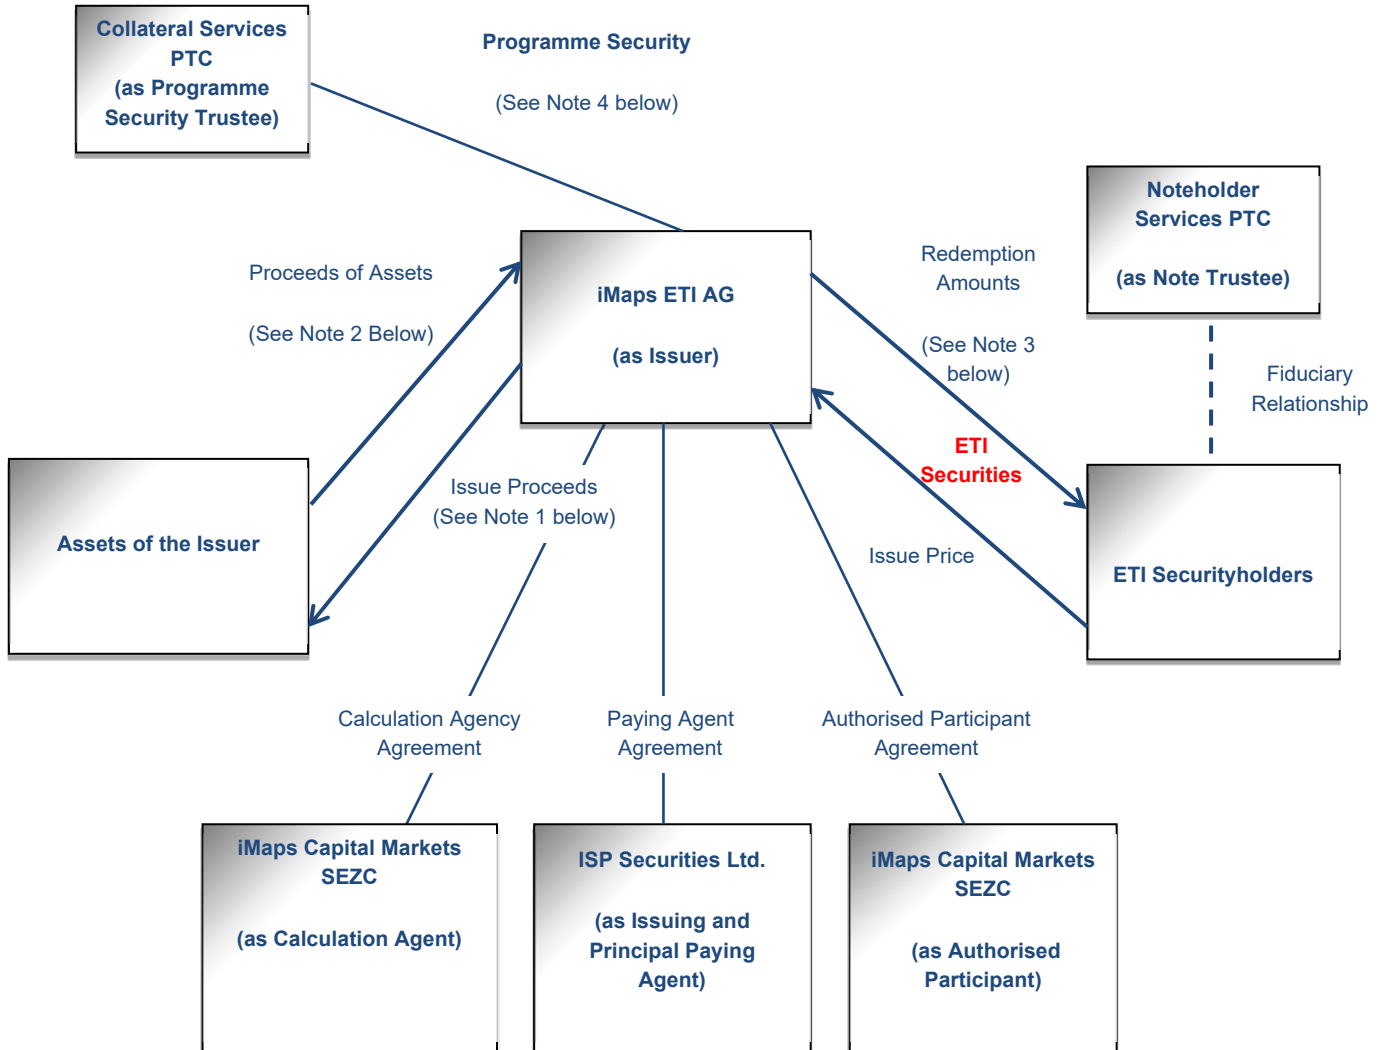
Collateral Services PTC
(as Programme Security Trustee)

Programme Security

(See Note 4 below)

Noteholder Services PTC

(as Note Trustee)

Proceeds of Assets

(See Note 2 Below)

iMaps ETI AG

(as Issuer)

Redemption Amounts

(See Note 3 below)

Fiduciary Relationship

ETI Securities

Assets of the Issuer

Issue Proceeds
(See Note 1 below)

Issue Price

ETI Securityholders

Calculation Agency Agreement

Paying Agent Agreement

Authorised Participant Agreement

iMaps Capital Markets SEZC

(as Calculation Agent)

ISP Securities Ltd.

(as Issuing and Principal Paying Agent)

iMaps Capital Markets SEZC

(as Authorised Participant)